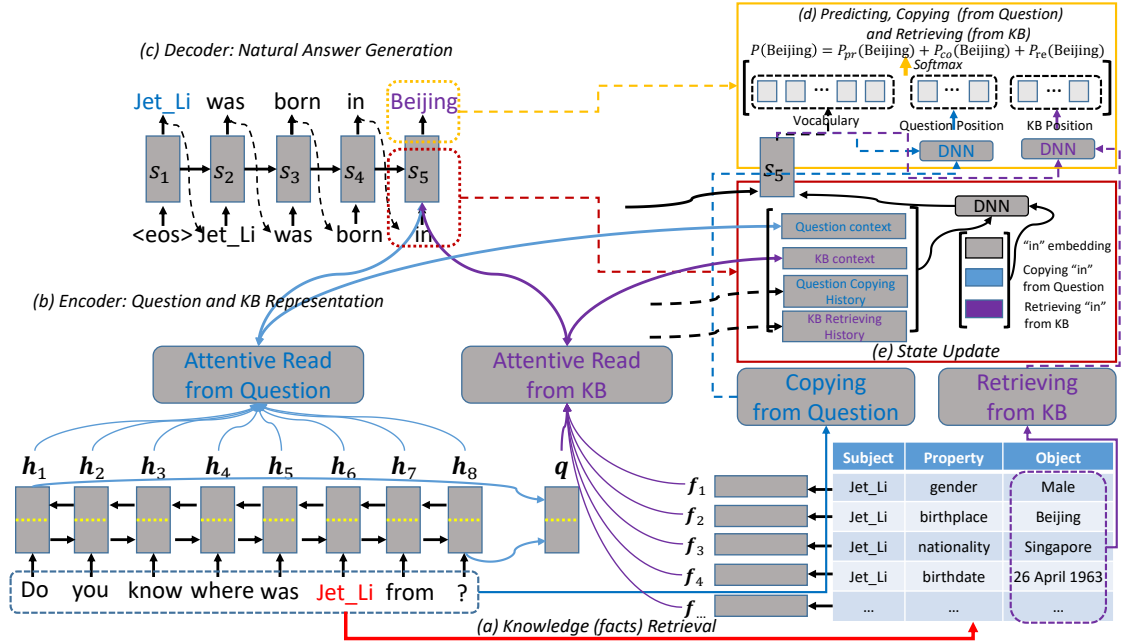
(c) Decoder: Natural Answer Generation

Jet_Li was born in Beijing

$s_1$ $s_2$ $s_3$ $s_4$ $s_5$

<eos> Jet_Li was born in

(d) Predicting, Copying (from Question) and Retrieving (from KB)

$P(\text{Beijing}) = P_{pr}(\text{Beijing}) + P_{co}(\text{Beijing}) + P_{re}(\text{Beijing})$

Softmax

Vocabulary

Question Position

KB Position

DNN

DNN

$s_5$

DNN

Question context

KB context

Question Copying History

KB Retrieving History

"in" embedding

Copying "in" from Question

Retrieving "in" from KB

(e) State Update

(b) Encoder: Question and KB Representation

Attentive Read from Question

Attentive Read from KB

Copying from Question

Retrieving from KB

$h_1$ $h_2$ $h_3$ $h_4$ $h_5$ $h_6$ $h_7$ $h_8$ $q$

$f_1$ $f_2$ $f_3$ $f_4$ $f_{...}$

Do you know where was Jet_Li from ?

| Subject | Property | Object |
|---|---|---|
| Jet_Li | gender | Male |
| Jet_Li | birthplace | Beijing |
| Jet_Li | nationality | Singapore |
| Jet_Li | birthdate | 26 April 1963 |
| ... | ... | ... |

(a) Knowledge (facts) Retrieval